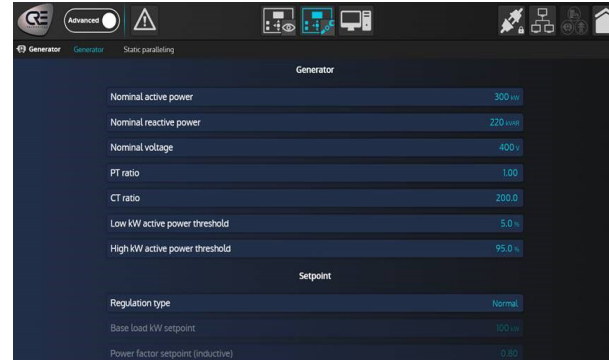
Advanced

Generator Generator Static paralleling

Generator

| | |
|---|---|
| Nominal active power | 300 kW |
| Nominal reactive power | 220 kVAR |
| Nominal voltage | 400 V |
| PT ratio | 1.00 |
| CT ratio | 200.0 |
| Low kW active power threshold | 5.0 % |
| High kW active power threshold | 95.0 % |

Setpoint

| | |
|---|---|
| Regulation type | Normal |
| Base load kW setpoint | 100 kW |
| Power factor setpoint (inductive) | 0.80 |